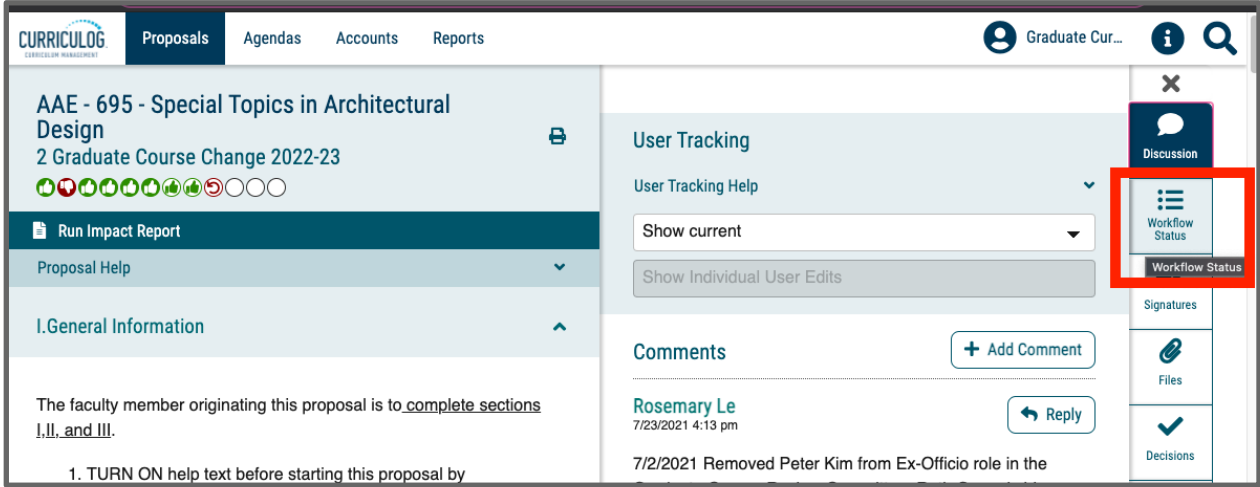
CURRICULOG
CURRICULUM MANAGEMENT

Proposals Agendas Accounts Reports

Graduate Cur...

AAE - 695 - Special Topics in Architectural Design
2 Graduate Course Change 2022-23

Run Impact Report

Proposal Help

I.General Information

The faculty member originating this proposal is to complete sections I,II, and III.

1. TURN ON help text before starting this proposal by

User Tracking

User Tracking Help

Show current

Show Individual User Edits

Comments

+ Add Comment

Rosemary Le
7/23/2021 4:13 pm

Reply

7/2/2021 Removed Peter Kim from Ex-Officio role in the

Discussion

Workflow Status

Workflow Status

Signatures

Files

Decisions